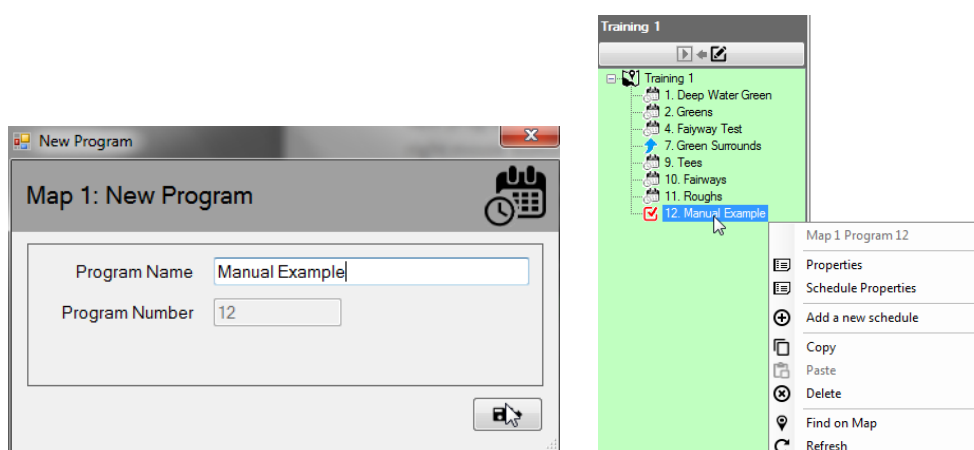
New Program

Map 1: New Program

Program Name Manual Example

Program Number 12

Training 1

Training 1
1. Deep Water Green
2. Greens
4. Faiyway Test
7. Green Surrounds
9. Tees
10. Fairways
11. Roughs
12. Manual Example

Map 1 Program 12
Properties
Schedule Properties
Add a new schedule
Copy
Paste
Delete
Find on Map
Refresh